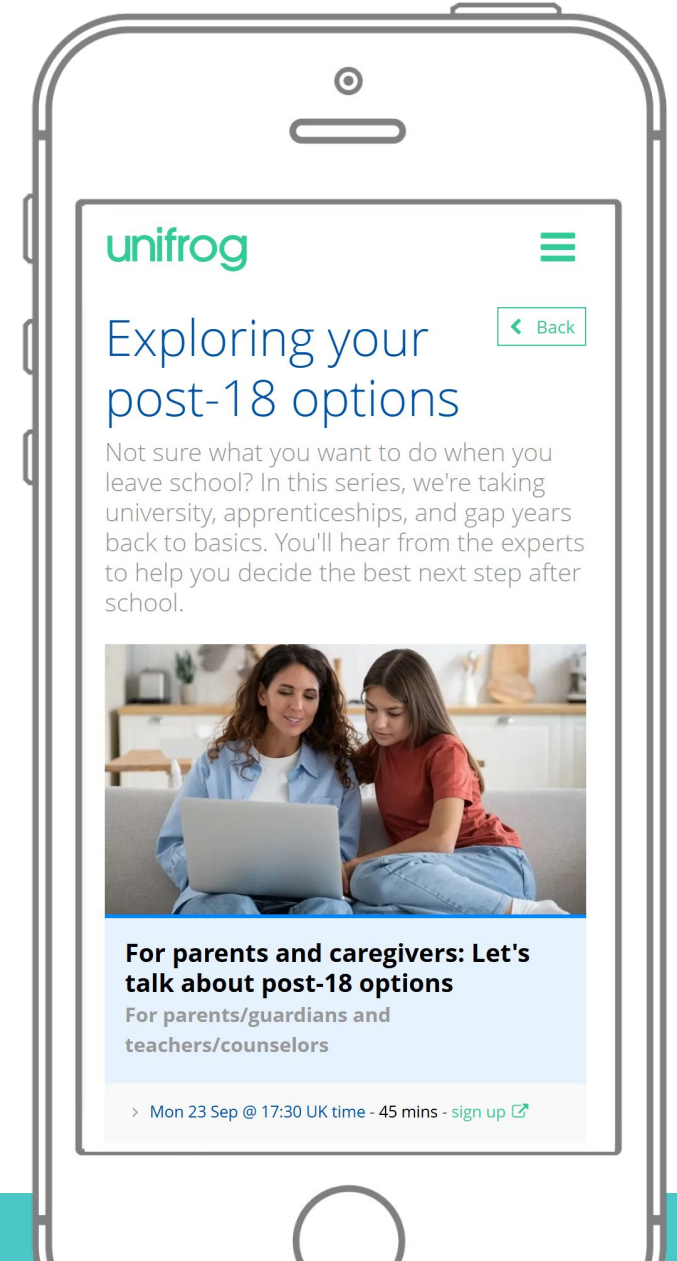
unifrog

Back

Exploring your post-18 options

Not sure what you want to do when you leave school? In this series, we're taking university, apprenticeships, and gap years back to basics. You'll hear from the experts to help you decide the best next step after school.

For parents and caregivers: Let's talk about post-18 options

For parents/guardians and teachers/counselors

> Mon 23 Sep @ 17:30 UK time - 45 mins - sign up